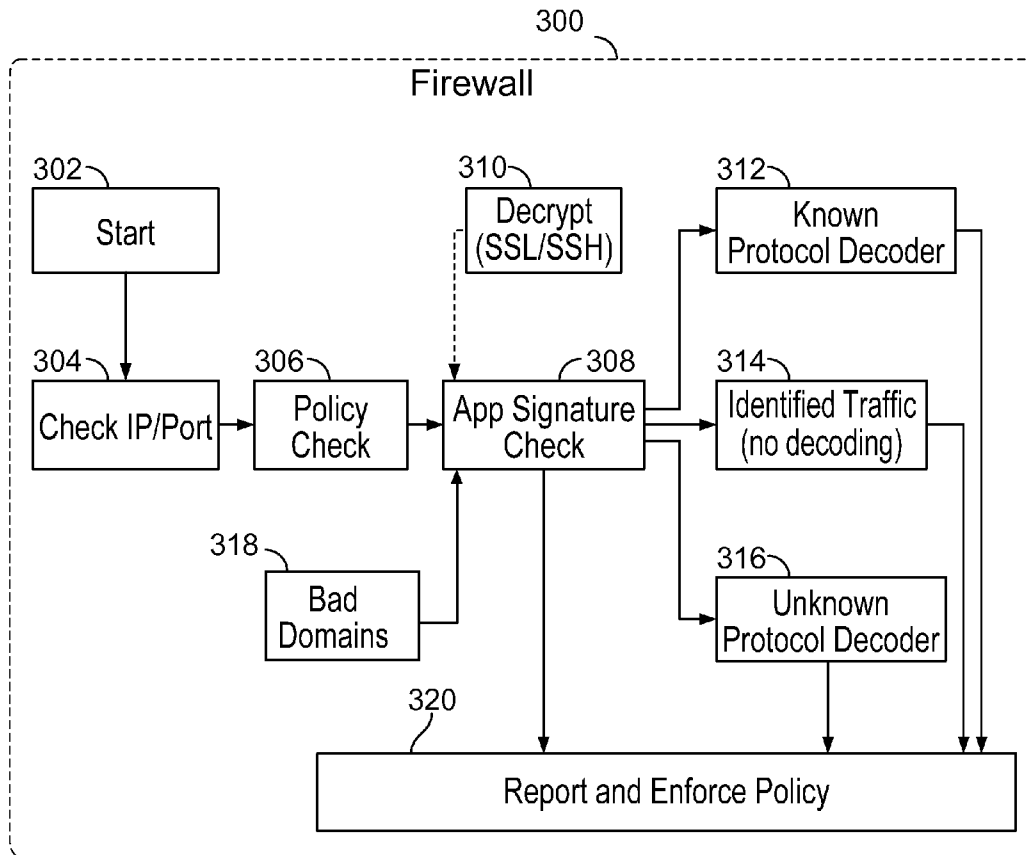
300

Firewall

302

Start

310

Decrypt (SSL/SSH)

312

Known Protocol Decoder

304

Check IP/Port

306

Policy Check

308

App Signature Check

314

Identified Traffic (no decoding)

318

Bad Domains

316

Unknown Protocol Decoder

320

Report and Enforce Policy